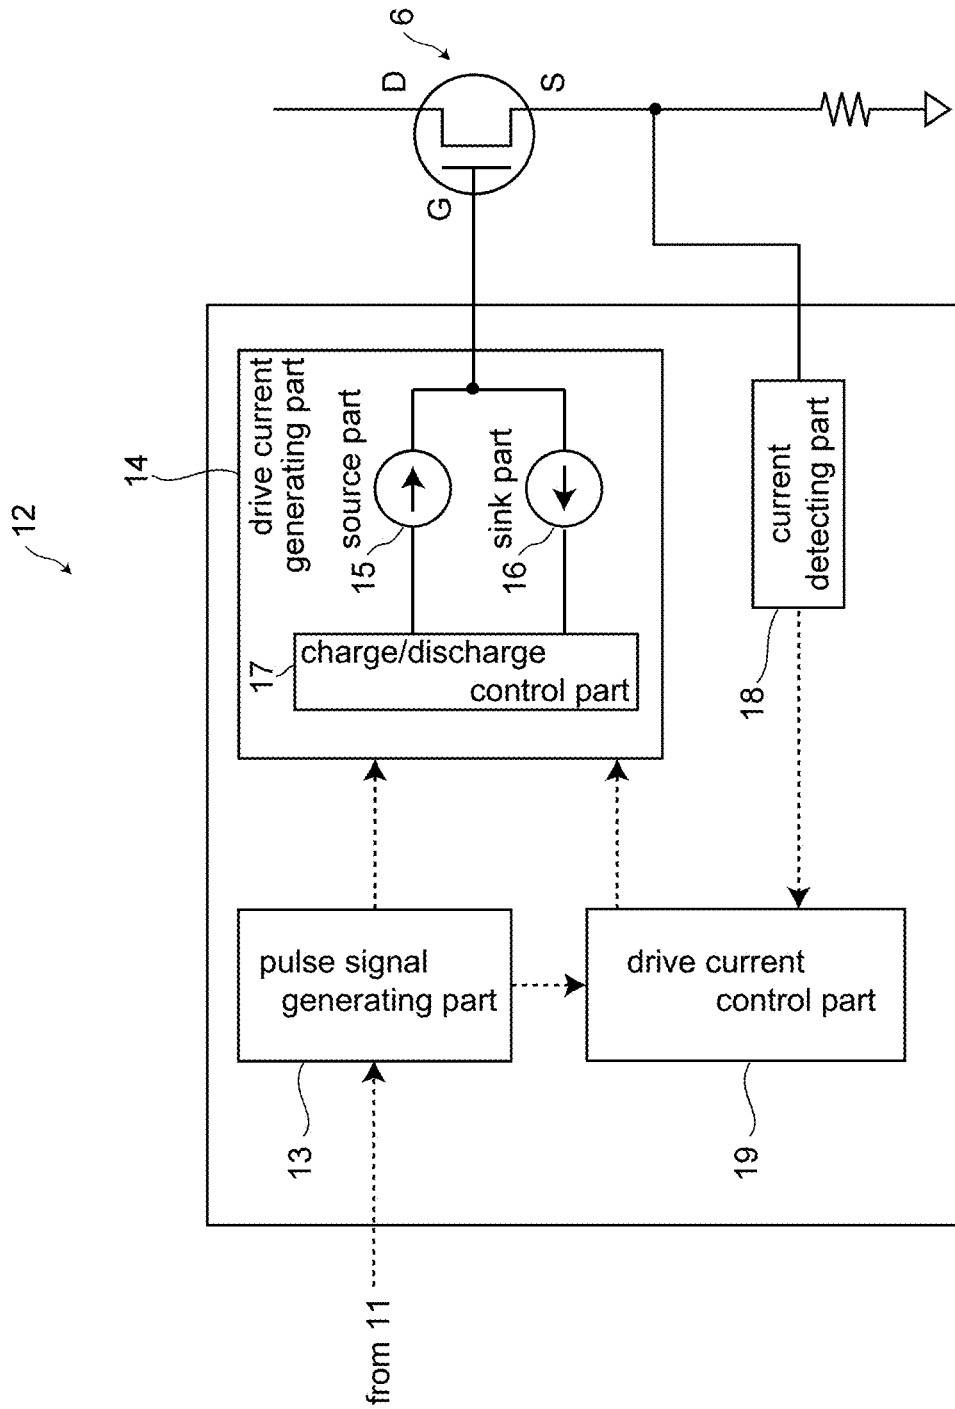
6
D
S
G
12
14
drive current generating part
source part
15
sink part
16
17
charge/discharge control part
current detecting part
18
pulse signal generating part
drive current control part
13
19
from 11